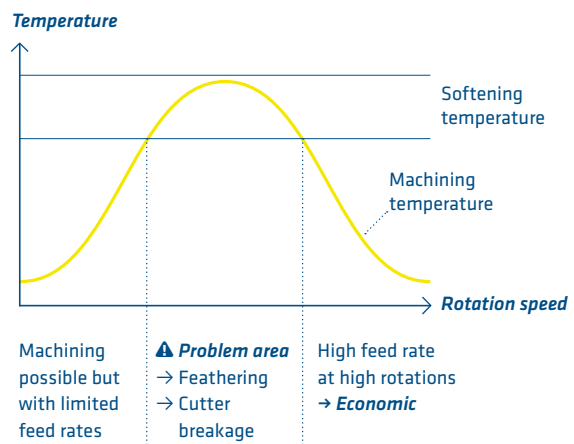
Temperature

Softening temperature

Machining temperature

Rotation speed

Machining possible but with limited feed rates

⚠ Problem area
→ Feathering
→ Cutter breakage

High feed rate at high rotations
→ Economic